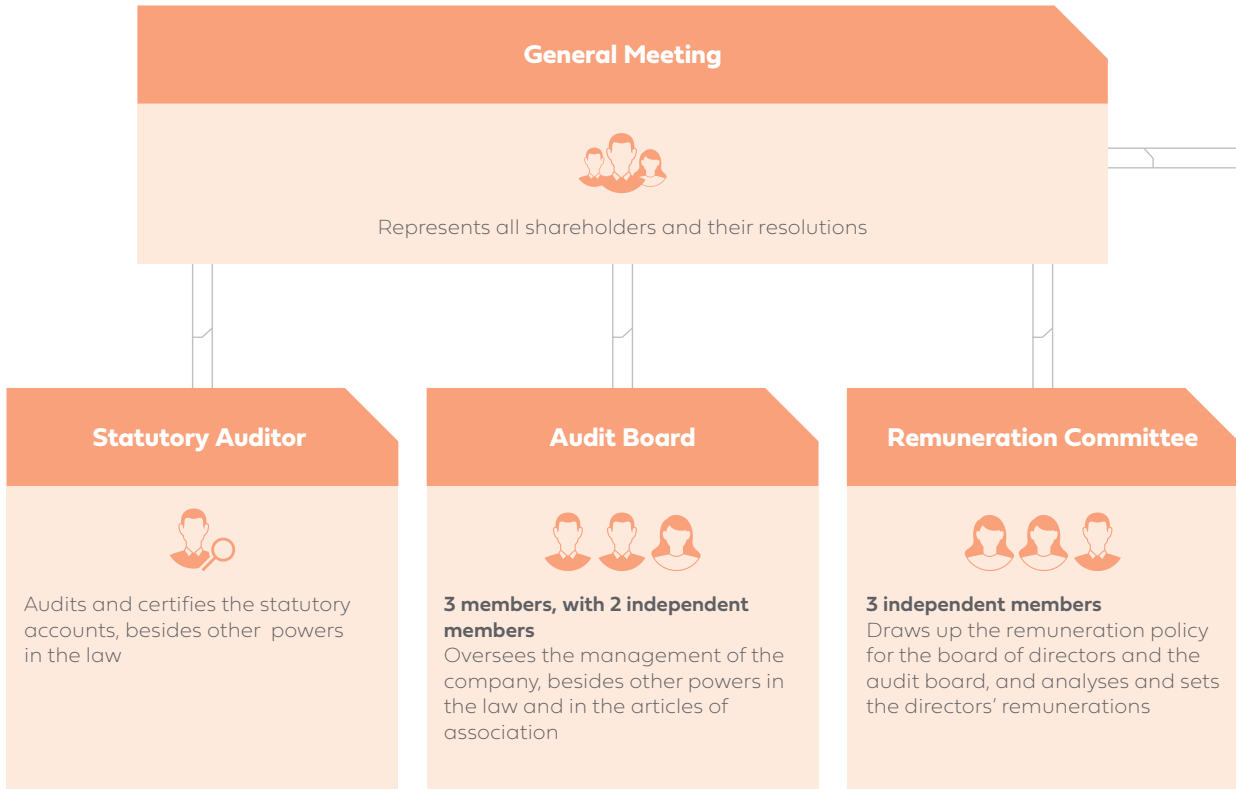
General Meeting

Represents all shareholders and their resolutions

Statutory Auditor

Audits and certifies the statutory accounts, besides other powers in the law

Audit Board

**3 members, with 2 independent members**
Oversees the management of the company, besides other powers in the law and in the articles of association

Remuneration Committee

**3 independent members**
Draws up the remuneration policy for the board of directors and the audit board, and analyses and sets the directors' remunerations